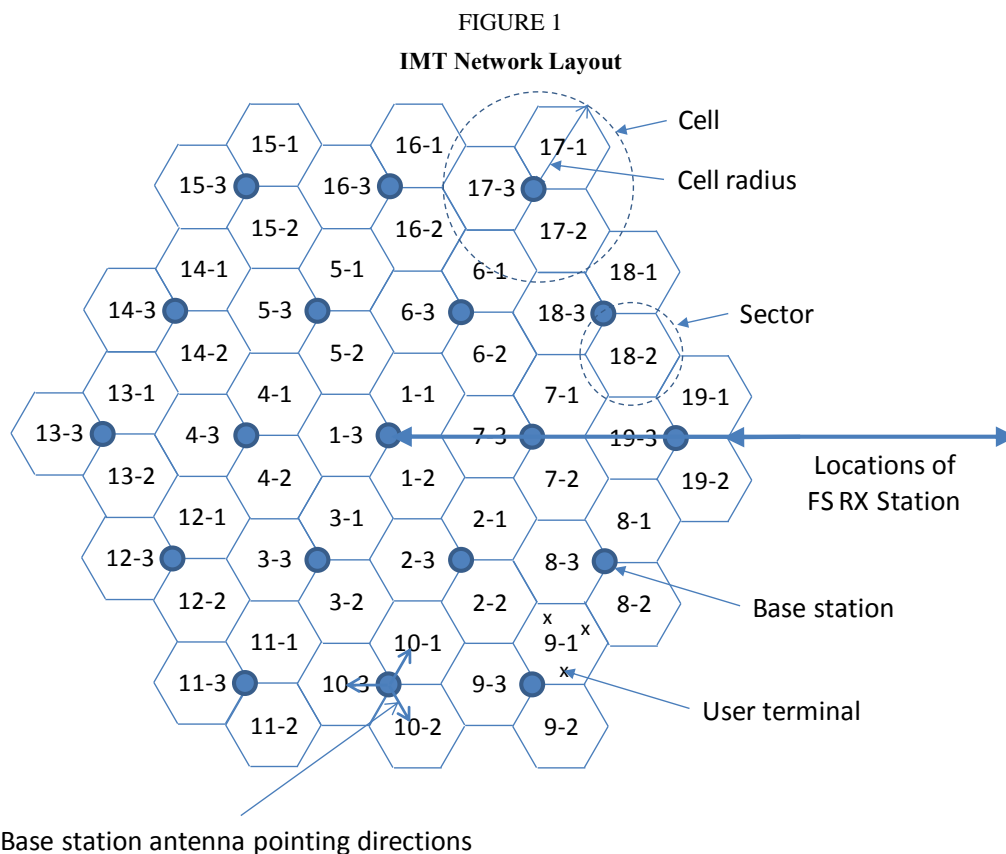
FIGURE 1

IMT Network Layout

Cell

Cell radius

Sector

Locations of FS RX Station

Base station

User terminal

Base station antenna pointing directions

15-1
16-1
17-1
15-3
16-3
17-3
15-2
16-2
17-2
14-1
5-1
6-1
18-1
14-3
5-3
6-3
18-3
14-2
5-2
6-2
18-2
13-1
4-1
1-1
7-1
19-1
13-3
4-3
1-3
7-3
19-3
13-2
4-2
1-2
7-2
19-2
12-1
3-1
2-1
8-1
12-3
3-3
2-3
8-3
12-2
3-2
2-2
8-2
11-1
10-1
9-1
11-3
10-3
9-3
11-2
10-2
9-2

x
x
x